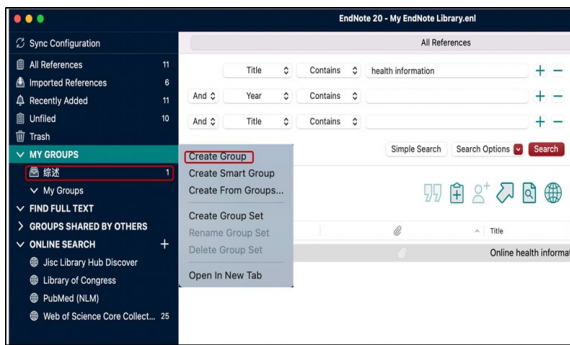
EndNote 20 - My EndNote Library.enl

Sync Configuration

All References 11
Imported References 6
Recently Added 11
Unfiled 10
Trash

MY GROUPS
综述 1
My Groups
FIND FULL TEXT
GROUPS SHARED BY OTHERS
ONLINE SEARCH +
Jisc Library Hub Discover
Library of Congress
PubMed (NLM)
Web of Science Core Collect... 25

All References

Title Contains health information + −
And Year Contains + −
And Title Contains + −

Simple Search Search Options Search

Create Group
Create Smart Group
Create From Groups...
Create Group Set
Rename Group Set
Delete Group Set
Open In New Tab

Title
Online health informa